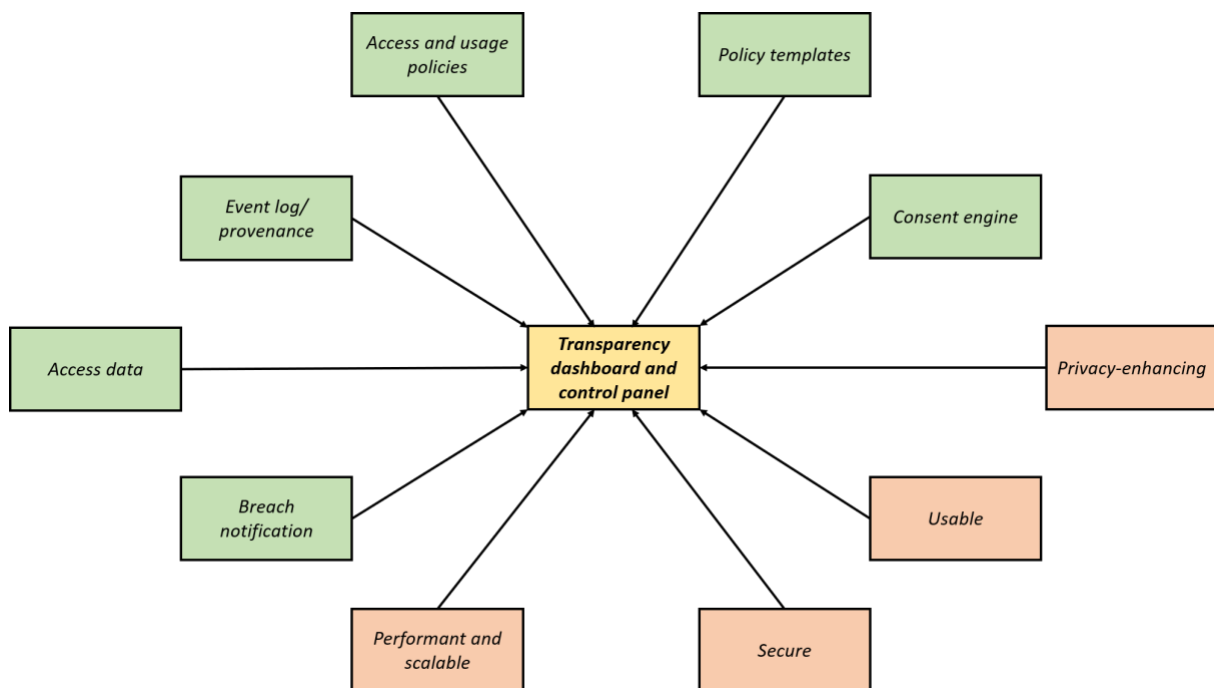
Access and usage policies

Policy templates

Event log/ provenance

Consent engine

Access data

Transparency dashboard and control panel

Privacy-enhancing

Breach notification

Usable

Performant and scalable

Secure